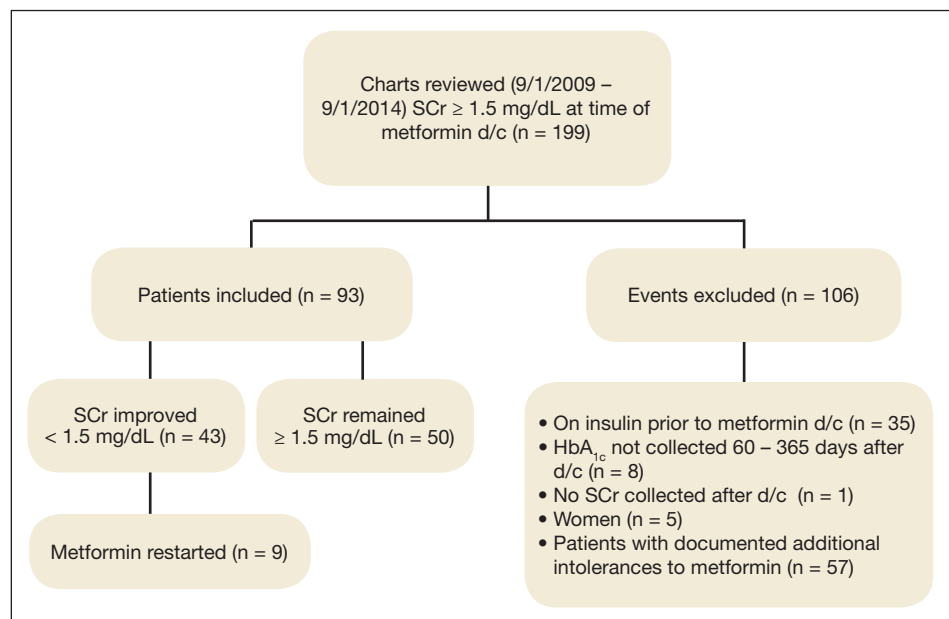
Charts reviewed (9/1/2009 – 9/1/2014) SCr ≥ 1.5 mg/dL at time of metformin d/c (n = 199)

Patients included (n = 93)

Events excluded (n = 106)

SCr improved < 1.5 mg/dL (n = 43)

SCr remained ≥ 1.5 mg/dL (n = 50)

Metformin restarted (n = 9)

• On insulin prior to metformin d/c (n = 35)
• $HbA_{1c}$ not collected 60 – 365 days after d/c (n = 8)
• No SCr collected after d/c (n = 1)
• Women (n = 5)
• Patients with documented additional intolerances to metformin (n = 57)